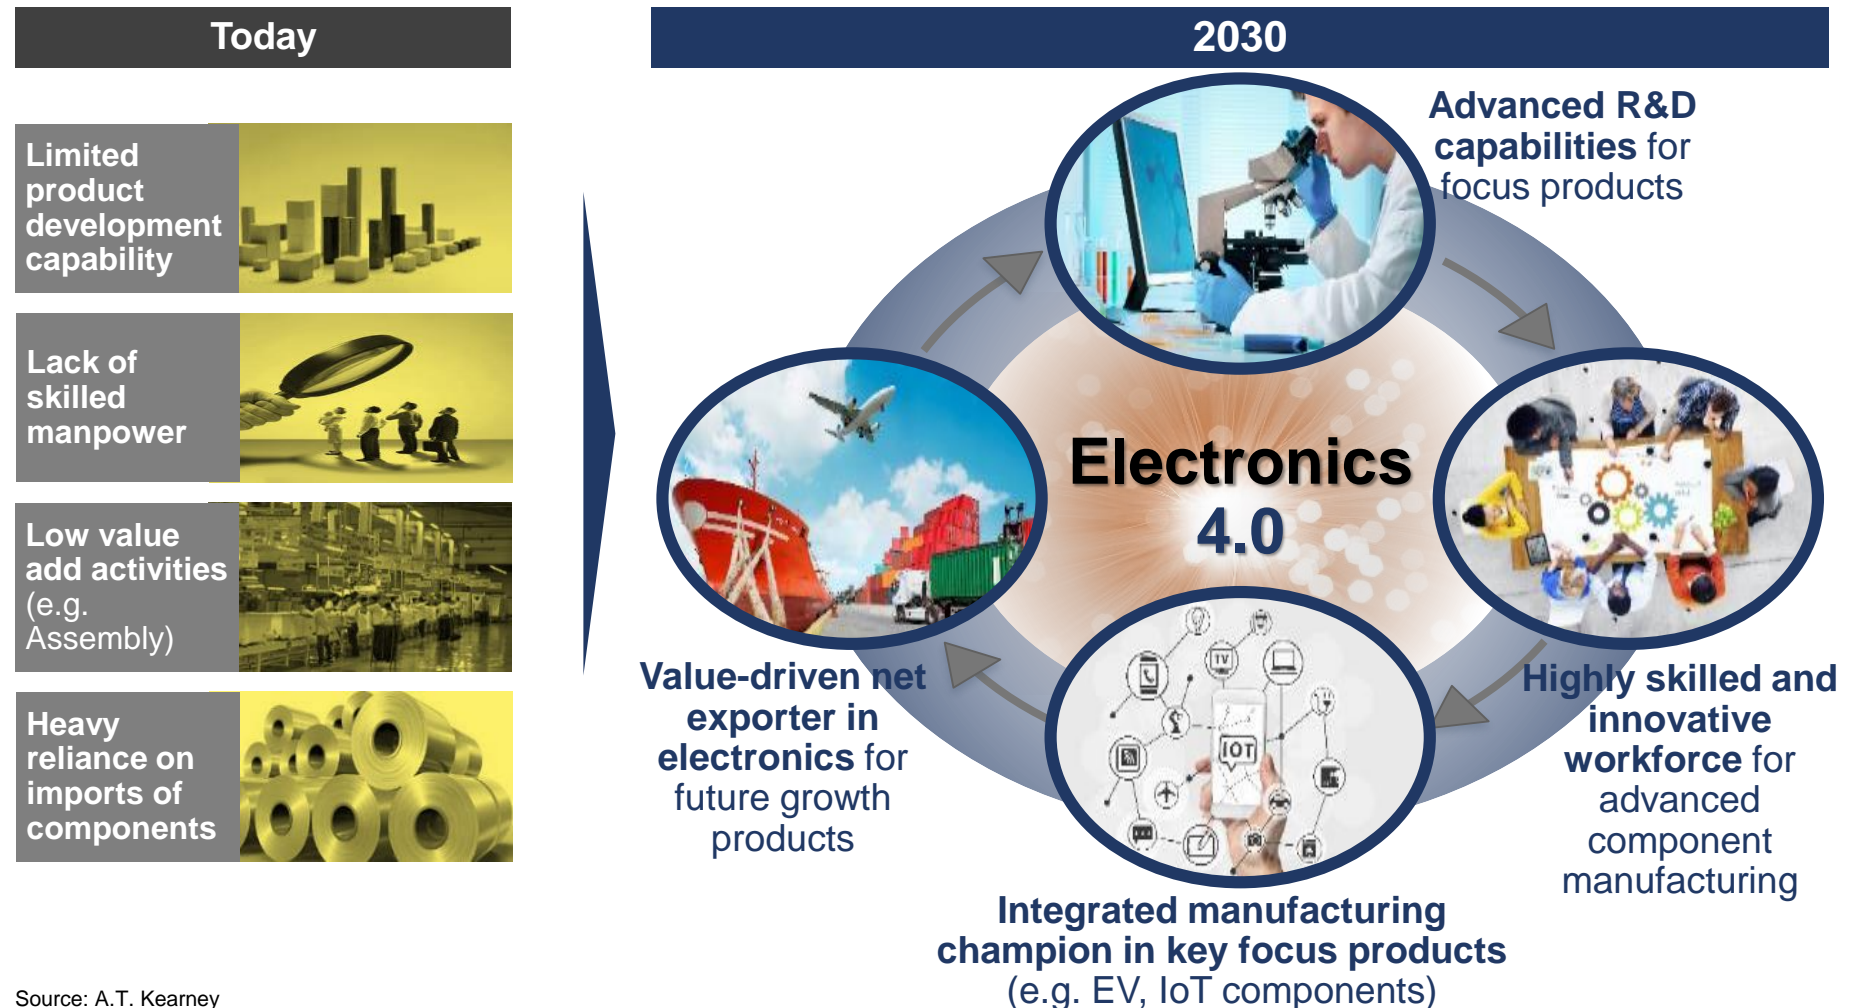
Today

Limited product development capability

Lack of skilled manpower

Low value add activities (e.g. Assembly)

Heavy reliance on imports of components

2030

Advanced R&D capabilities for focus products

Electronics 4.0

Value-driven net exporter in electronics for future growth products

Highly skilled and innovative workforce for advanced component manufacturing

Integrated manufacturing champion in key focus products (e.g. EV, IoT components)

Source: A.T. Kearney